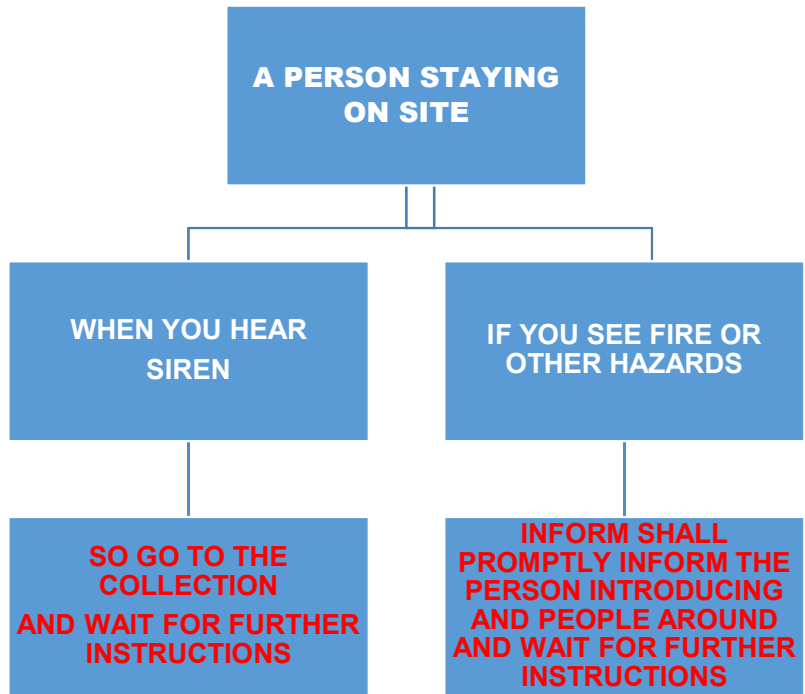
A PERSON STAYING ON SITE

WHEN YOU HEAR SIREN

IF YOU SEE FIRE OR OTHER HAZARDS

SO GO TO THE COLLECTION

AND WAIT FOR FURTHER INSTRUCTIONS

INFORM SHALL PROMPTLY INFORM THE PERSON INTRODUCING AND PEOPLE AROUND AND WAIT FOR FURTHER INSTRUCTIONS